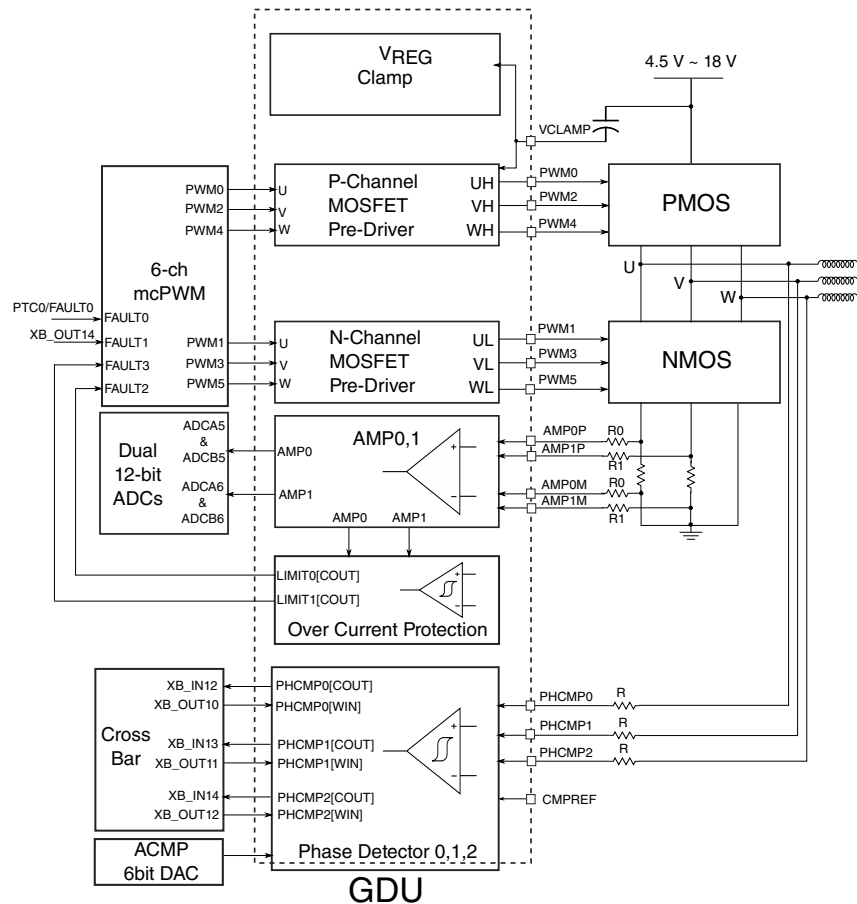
VREG
Clamp

4.5 V ~ 18 V

VCLAMP

PWM0
PWM2
PWM4

6-ch
mcPWM

PTC0/FAULT0
FAULT0
XB_OUT14
FAULT1
FAULT3
FAULT2

PWM1
PWM3
PWM5

U
V
W

P-Channel
MOSFET
Pre-Driver

UH
VH
WH

PWM0
PWM2
PWM4

PMOS

U
V
W

U
V
W

N-Channel
MOSFET
Pre-Driver

UL
VL
WL

PWM1
PWM3
PWM5

NMOS

Dual
12-bit
ADCs

ADCA5
&
ADCB5

ADCA6
&
ADCB6

AMP0
AMP1

AMP0,1

AMP0P
AMP1P
AMP0M
AMP1M

R0
R1
R0
R1

AMP0
AMP1

LIMIT0[COUT]
LIMIT1[COUT]

Over Current Protection

Cross
Bar

XB_IN12
XB_OUT10
XB_IN13
XB_OUT11
XB_IN14
XB_OUT12

PHCMP0[COUT]
PHCMP0[WIN]
PHCMP1[COUT]
PHCMP1[WIN]
PHCMP2[COUT]
PHCMP2[WIN]

PHCMP0
PHCMP1
PHCMP2
CMPREF

R
R
R

ACMP
6bit DAC

Phase Detector 0,1,2

GDU